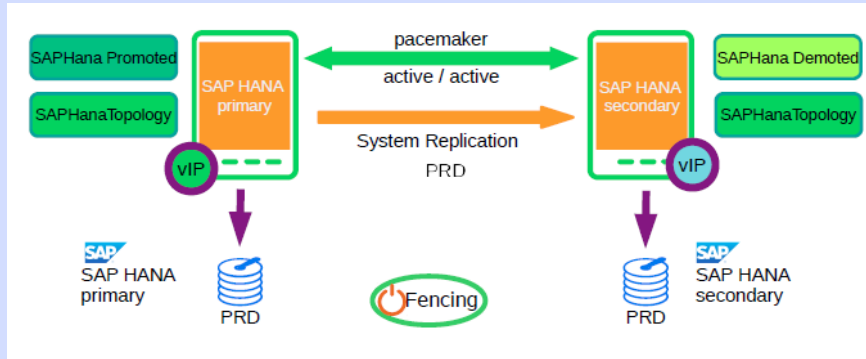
SAPHana Promoted

SAPHanaTopology

SAP HANA primary

vIP

pacemaker

active / active

System Replication

PRD

SAP HANA secondary

vIP

SAPHana Demoted

SAPHanaTopology

SAP

SAP HANA primary

PRD

Fencing

PRD

SAP

SAP HANA secondary